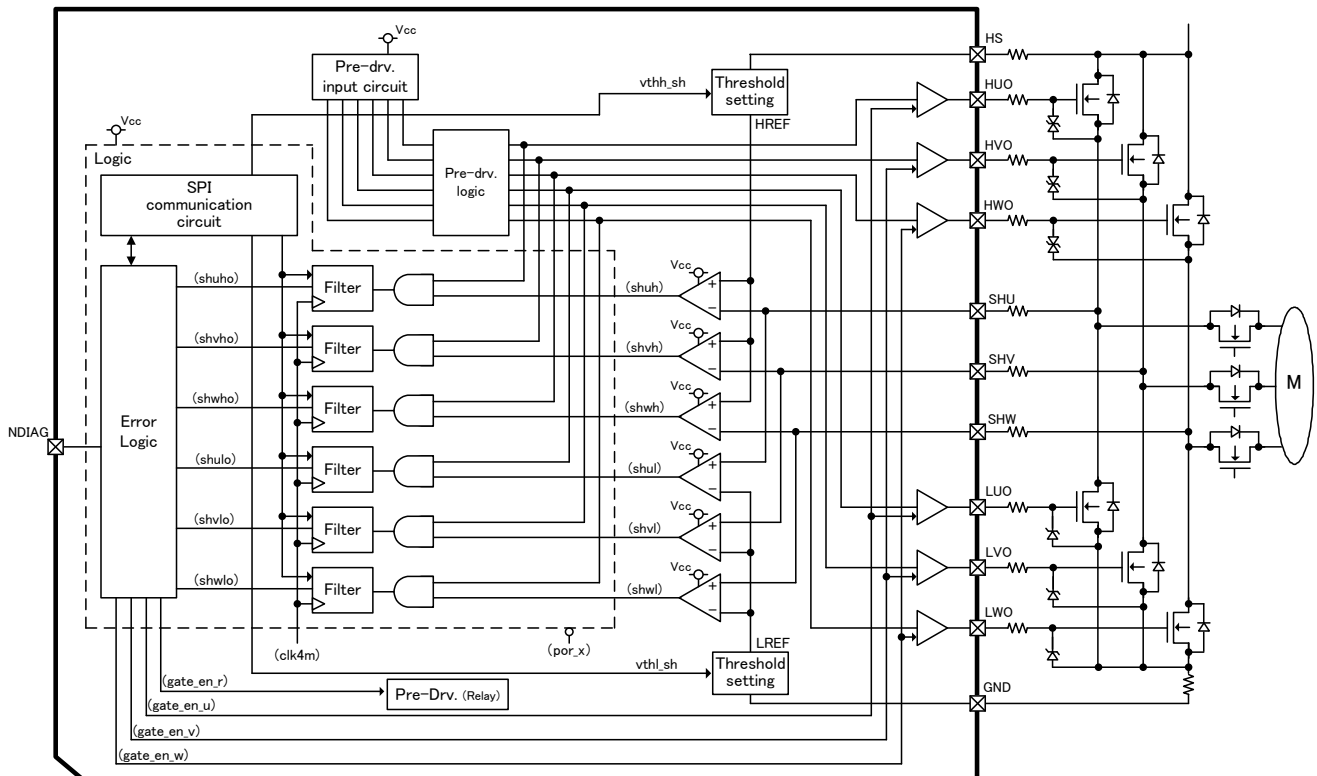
Vcc
Pre-drv. input circuit
vthh_sh
Threshold setting
HREF
HS
HUO
HVO
HWO
Vcc
Logic
SPI communication circuit
Pre-drv. logic
(shuho)
Filter
(shuh)
Vcc
SHU
(shvho)
Filter
(shvh)
Vcc
SHV
M
(shwho)
Filter
(shwh)
Vcc
SHW
NDIAG
Error Logic
(shulo)
Filter
(shul)
Vcc
(shvlo)
Filter
(shvl)
Vcc
LUO
LVO
(shwlo)
Filter
(shwl)
Vcc
LWO
(por_x)
(clk4m)
LREF
vthl_sh
Threshold setting
(gate_en_r)
Pre-Drv. (Relay)
GND
(gate_en_u)
(gate_en_v)
(gate_en_w)